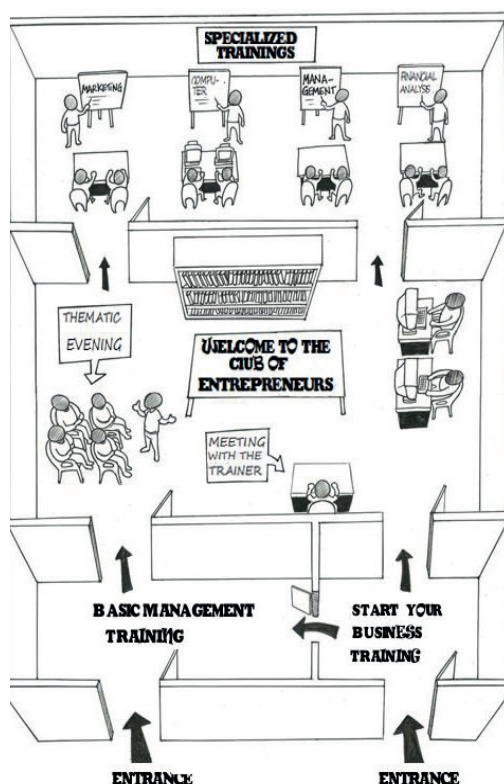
SPECIALIZED TRAININGS

MARKETING

COMPUTER

MANAGEMENT

FINANCIAL ANALYSIS

THEMATIC EVENING

WELCOME TO THE CLUB OF ENTREPRENEURS

MEETING WITH THE TRAINER

BASIC MANAGEMENT TRAINING

START YOUR BUSINESS TRAINING

ENTRANCE

ENTRANCE